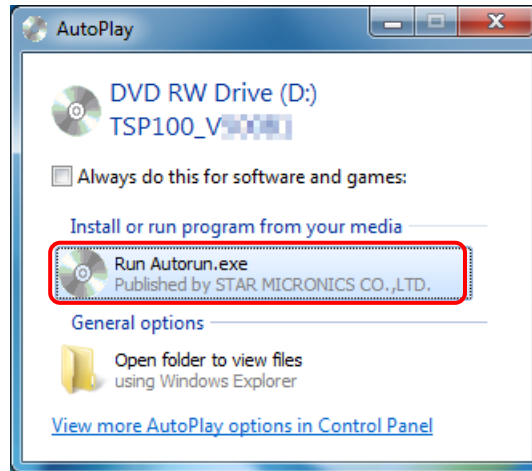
AutoPlay

DVD RW Drive (D:)
TSP100_V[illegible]

Always do this for software and games:

Install or run program from your media

Run Autorun.exe
Published by STAR MICRONICS CO.,LTD.

General options

Open folder to view files
using Windows Explorer

View more AutoPlay options in Control Panel